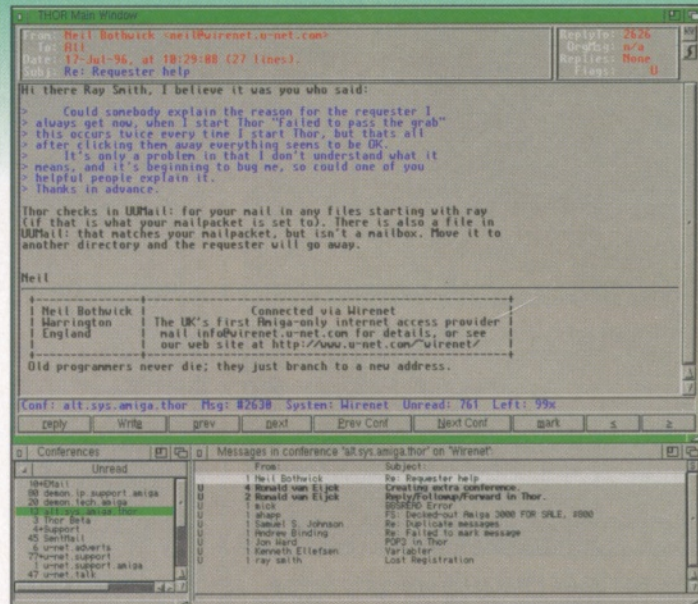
THOR Main Window

From: Neil Bothwick <neil@wirenet.u-net.com>
To: All
Date: 17-Jul-96, at 18:29:08 (27 lines).
Subj: Re: Requester help

ReplyTo: 2626
Orgmsg: n/a
Replies: None
Flags: 0

Hi there Ray Smith, I believe it was you who said:

> Could somebody explain the reason for the requester I
> always get now, when I start Thor "failed to pass the grab"
> this occurs twice every time I start Thor, but thats all
> after clicking them away everything seems to be OK.
> It's only a problem in that I don't understand what it
> means, and it's beginning to bug me, so could one of you
> helpful people explain it.
> Thanks in advance.

Thor checks in UUMail: for your mail in any files starting with ray (if that is what your mailpacket is set to). There is also a file in UUMail: that matches your mailpacket, but isn't a mailbox. Move it to another directory and the requester will go away.

Neil

| Neil Bothwick | Connected via Wirenet |
| Warrington | The UK's first Amiga-only internet access provider |
| England | mail info@wirenet.u-net.com for details, or see |
| | our web site at http://www.u-net.com/~wirenet/ |

Old programmers never die; they just branch to a new address.

Conf: alt.sys.amiga.thor Msg: #2630 System: Wirenet Unread: 761 Left: 99%

Reply | Write | Prev | Next | Prev Conf | Next Conf | Mark | < | >

Conferences

Unread

10 EMail
80 demon.ip.support.amiga
30 demon.tech.amiga
12 alt.sys.amiga.thor
3 Thor Beta
4 Support
45 SentMail
6 u-net.adverts
7 u-net.support
u-net.support.amiga
47 u-net.talk

Messages in conference "alt.sys.amiga.thor" on "Wirenet"

| From: | Subject: |
|---|---|
| Neil Bothwick | Re: Requester help |
| 4 Ronald van Eijck | Creating extra conference. |
| 4 Ronald van Eijck | Reply/Followup/Forward in Thor. |
| mick | BGSREND Error |
| ahapp | FS: Decked-out Amiga 3000 FOR SALE, $900 |
| Samuel S. Johnson | Re: Duplicate messages |
| Andrew Binding | Re: Failed to mark message |
| Jon Ward | POP3 in Thor |
| Kenneth Ellefsen | Variabler |
| ray smith | Lost Registration |